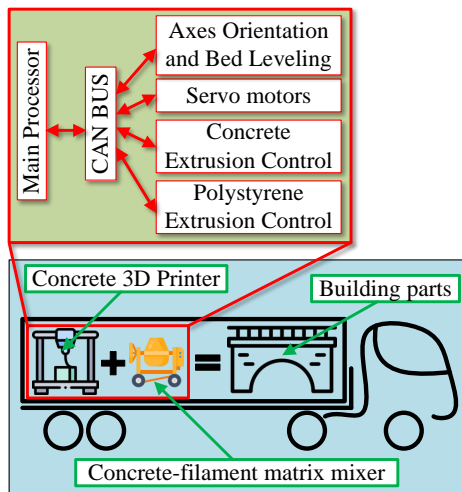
Main Processor

CAN BUS

Axes Orientation and Bed Leveling

Servo motors

Concrete Extrusion Control

Polystyrene Extrusion Control

Concrete 3D Printer

Building parts

+

=

Concrete-filament matrix mixer